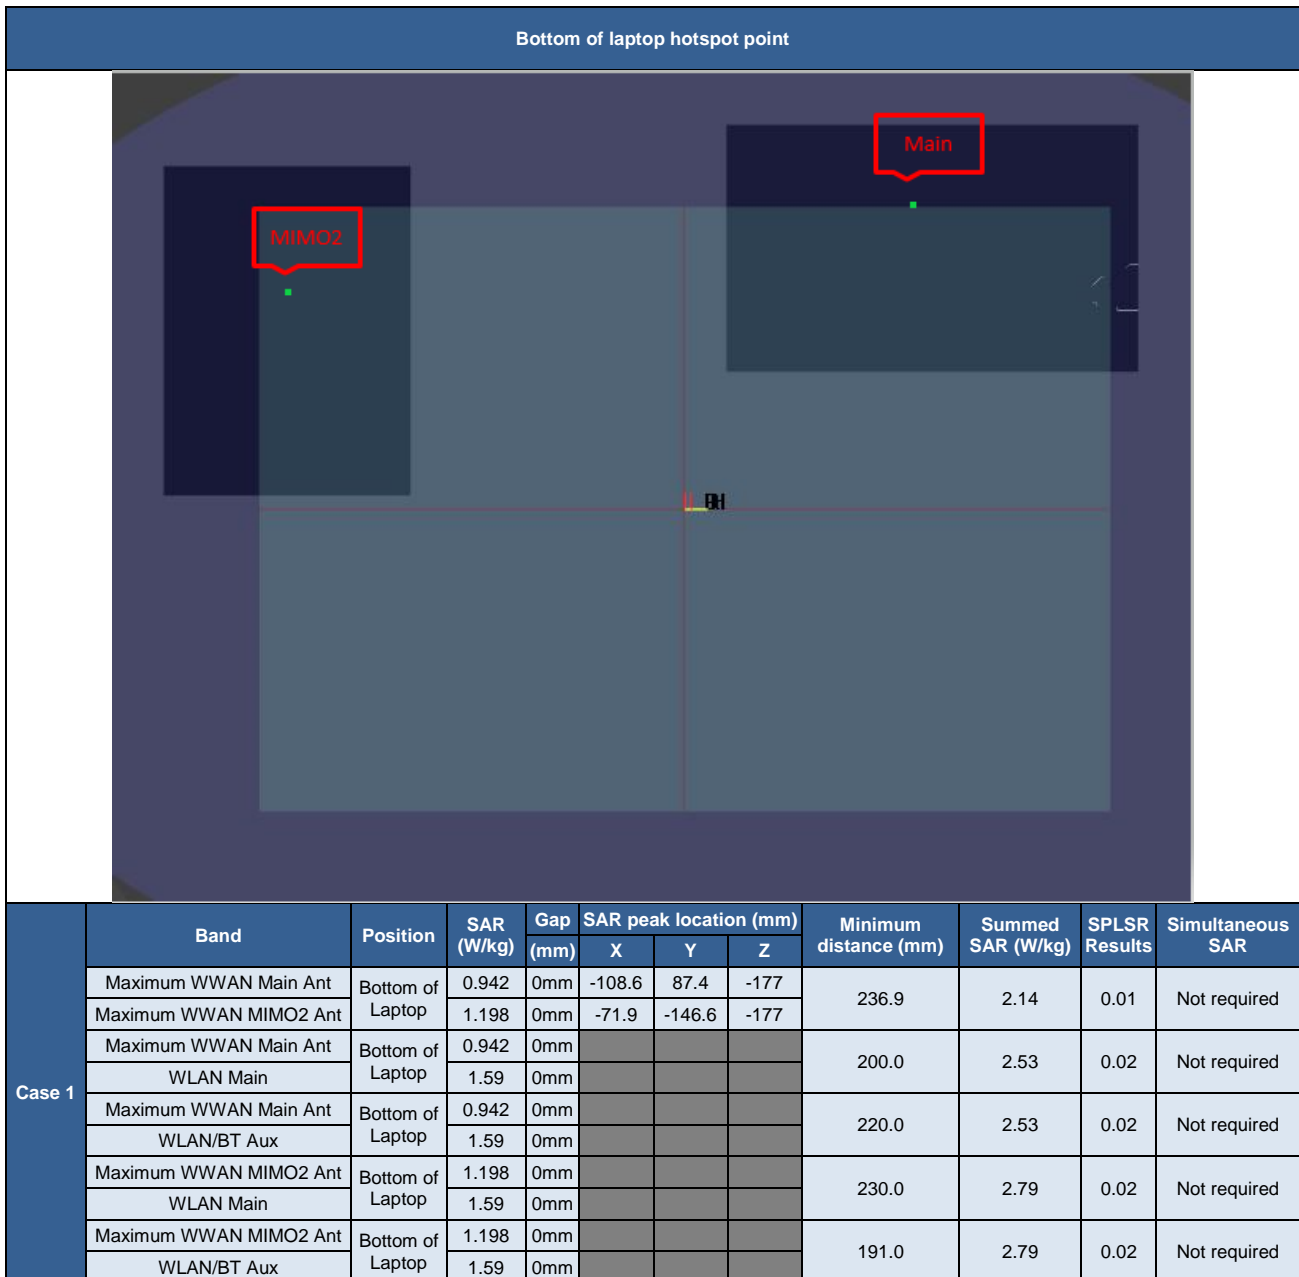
Bottom of laptop hotspot point

Main

MIMO2

| | Band | Position | SAR (W/kg) | Gap (mm) | SAR peak location (mm) X | Y | Z | Minimum distance (mm) | Summed SAR (W/kg) | SPLSR Results | Simultaneous SAR |
|---|---|---|---|---|---|---|---|---|---|---|---|
| Case 1 | Maximum WWAN Main Ant | Bottom of Laptop | 0.942 | 0mm | -108.6 | 87.4 | -177 | 236.9 | 2.14 | 0.01 | Not required |
| | Maximum WWAN MIMO2 Ant | | 1.198 | 0mm | -71.9 | -146.6 | -177 | | | | |
| | Maximum WWAN Main Ant | Bottom of Laptop | 0.942 | 0mm | | | | 200.0 | 2.53 | 0.02 | Not required |
| | WLAN Main | | 1.59 | 0mm | | | | | | | |
| | Maximum WWAN Main Ant | Bottom of Laptop | 0.942 | 0mm | | | | 220.0 | 2.53 | 0.02 | Not required |
| | WLAN/BT Aux | | 1.59 | 0mm | | | | | | | |
| | Maximum WWAN MIMO2 Ant | Bottom of Laptop | 1.198 | 0mm | | | | 230.0 | 2.79 | 0.02 | Not required |
| | WLAN Main | | 1.59 | 0mm | | | | | | | |
| | Maximum WWAN MIMO2 Ant | Bottom of Laptop | 1.198 | 0mm | | | | 191.0 | 2.79 | 0.02 | Not required |
| | WLAN/BT Aux | | 1.59 | 0mm | | | | | | | |